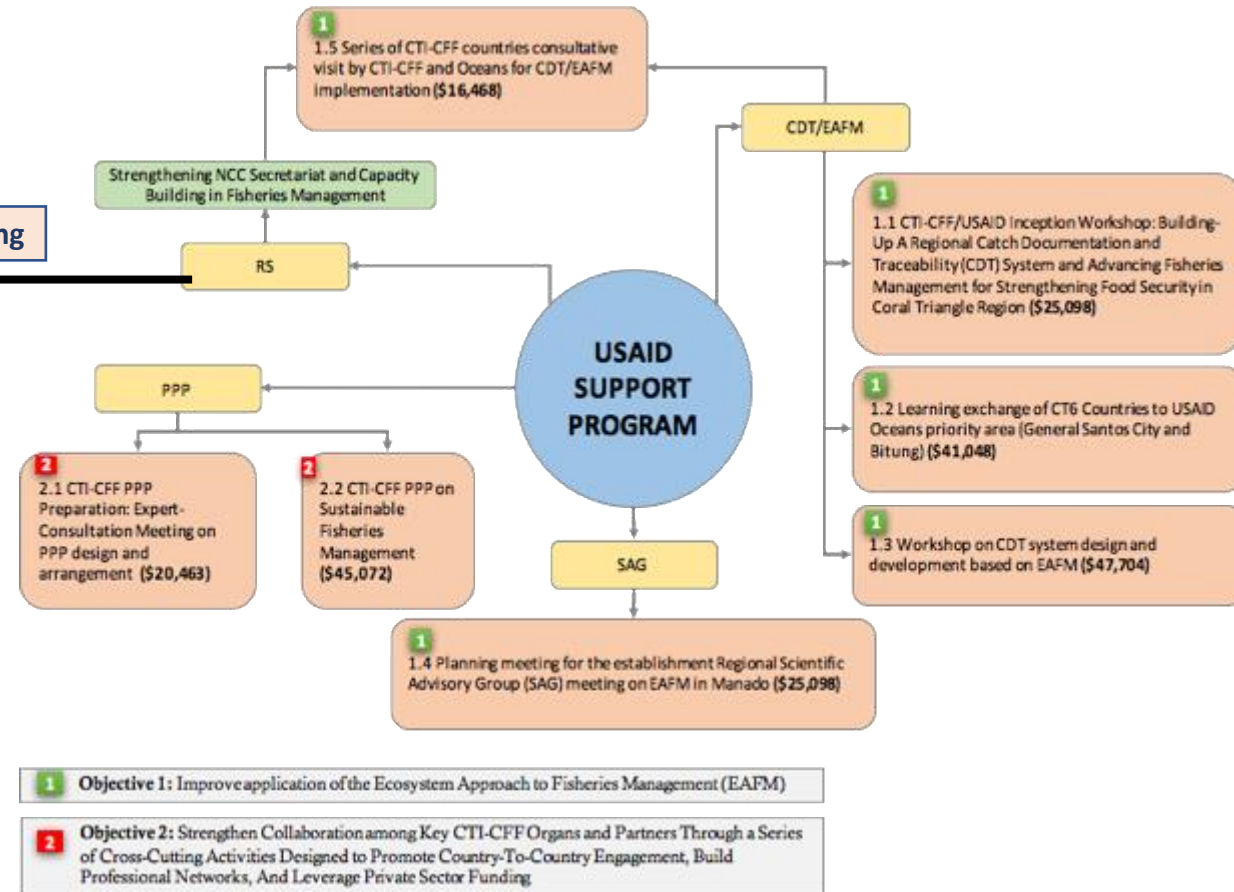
1
1.5 Series of CTI-CFF countries consultative visit by CTI-CFF and Oceans for CDT/EAFM implementation ($16,468)

CDT/EAFM

Strengthening NCC Secretariat and Capacity Building in Fisheries Management

ng

RS

1
1.1 CTI-CFF/USAID Inception Workshop: Building-Up A Regional Catch Documentation and Traceability (CDT) System and Advancing Fisheries Management for Strengthening Food Security in Coral Triangle Region ($25,098)

USAID SUPPORT PROGRAM

PPP

1
1.2 Learning exchange of CT6 Countries to USAID Oceans priority area (General Santos City and Bitung) ($41,048)

2
2.1 CTI-CFF PPP Preparation: Expert-Consultation Meeting on PPP design and arrangement ($20,463)

2
2.2 CTI-CFF PPP on Sustainable Fisheries Management ($45,072)

SAG

1
1.3 Workshop on CDT system design and development based on EAFM ($47,704)

1
1.4 Planning meeting for the establishment Regional Scientific Advisory Group (SAG) meeting on EAFM in Manado ($25,098)

1 Objective 1: Improve application of the Ecosystem Approach to Fisheries Management (EAFM)

2 Objective 2: Strengthen Collaboration among Key CTI-CFF Organs and Partners Through a Series of Cross-Cutting Activities Designed to Promote Country-To-Country Engagement, Build Professional Networks, And Leverage Private Sector Funding